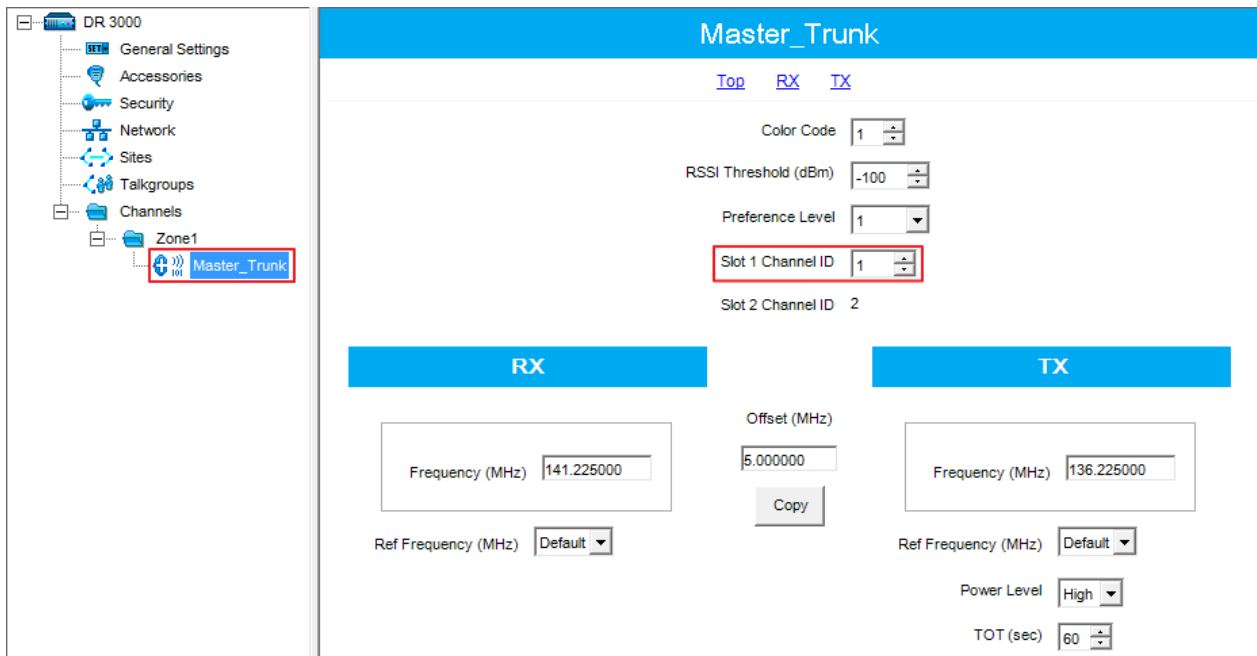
DR 3000
General Settings
Accessories
Security
Network
Sites
Talkgroups
Channels
Zone1
Master_Trunk

Master_Trunk

Top RX TX

Color Code 1
RSSI Threshold (dBm) -100
Preference Level 1
Slot 1 Channel ID 1
Slot 2 Channel ID 2

RX

Frequency (MHz) 141.225000

Ref Frequency (MHz) Default

Offset (MHz)
5.000000
Copy

TX

Frequency (MHz) 136.225000

Ref Frequency (MHz) Default

Power Level High

TOT (sec) 60